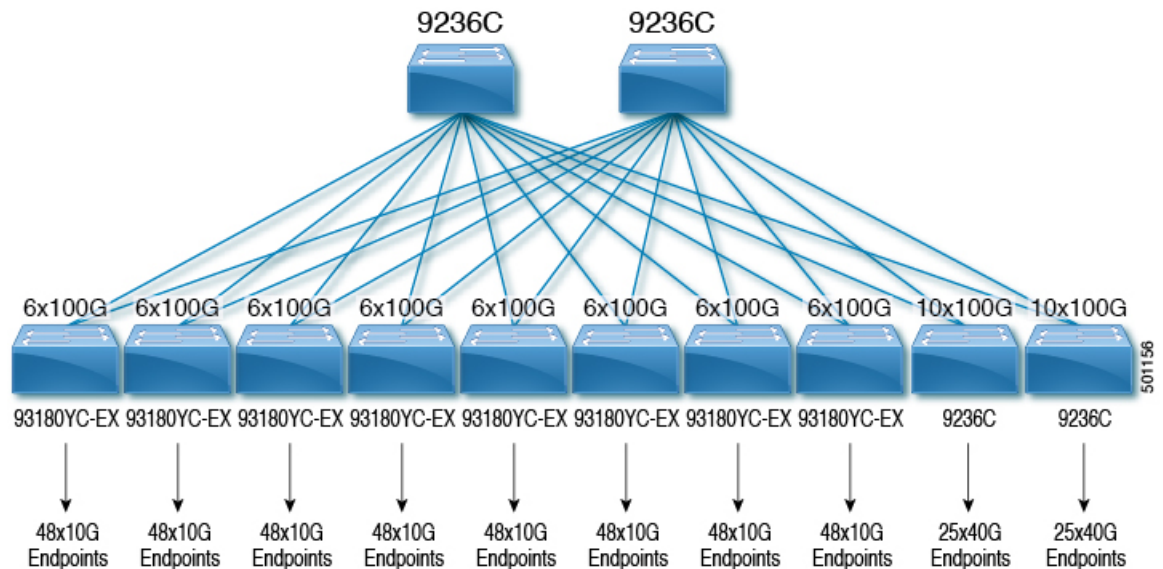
9236C 9236C

6x100G 6x100G 6x100G 6x100G 6x100G 6x100G 6x100G 6x100G 10x100G 10x100G

93180YC-EX 93180YC-EX 93180YC-EX 93180YC-EX 93180YC-EX 93180YC-EX 93180YC-EX 93180YC-EX 9236C 9236C

501156

48x10G Endpoints 48x10G Endpoints 48x10G Endpoints 48x10G Endpoints 48x10G Endpoints 48x10G Endpoints 48x10G Endpoints 48x10G Endpoints 25x40G Endpoints 25x40G Endpoints